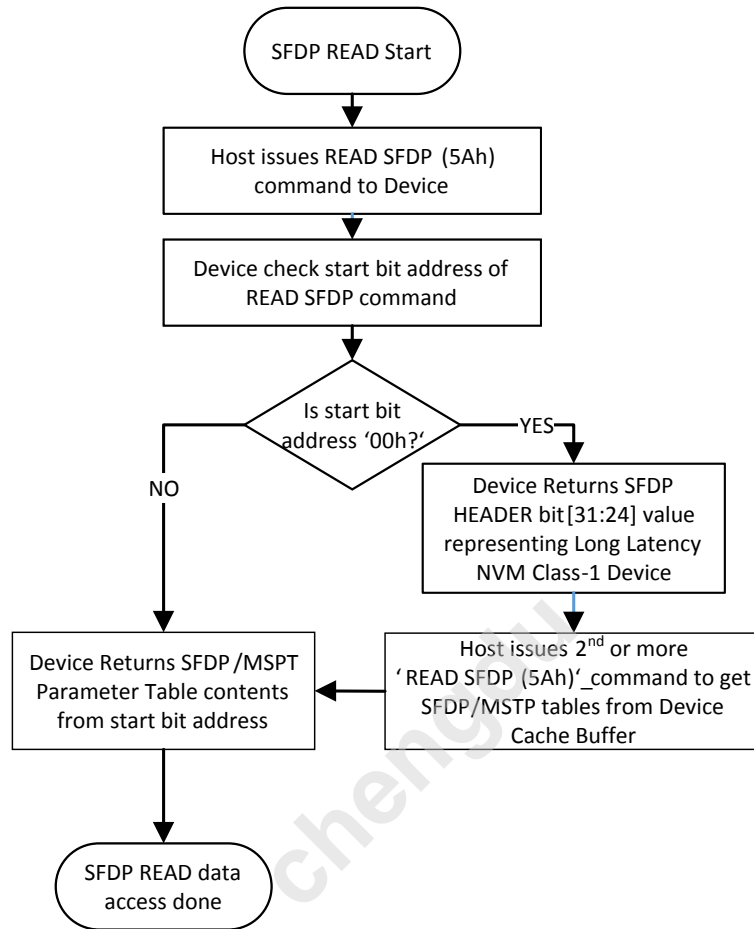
SFDP READ Start

Host issues READ SFDP (5Ah) command to Device

Device check start bit address of READ SFDP command

Is start bit address '00h?'

YES

NO

Device Returns SFDP HEADER bit[31:24] value representing Long Latency NVM Class-1 Device

Host issues 2$^{nd}$ or more ' READ SFDP (5Ah)'_command to get SFDP/MSTP tables from Device Cache Buffer

Device Returns SFDP/MSPT Parameter Table contents from start bit address

SFDP READ data access done

chengdu